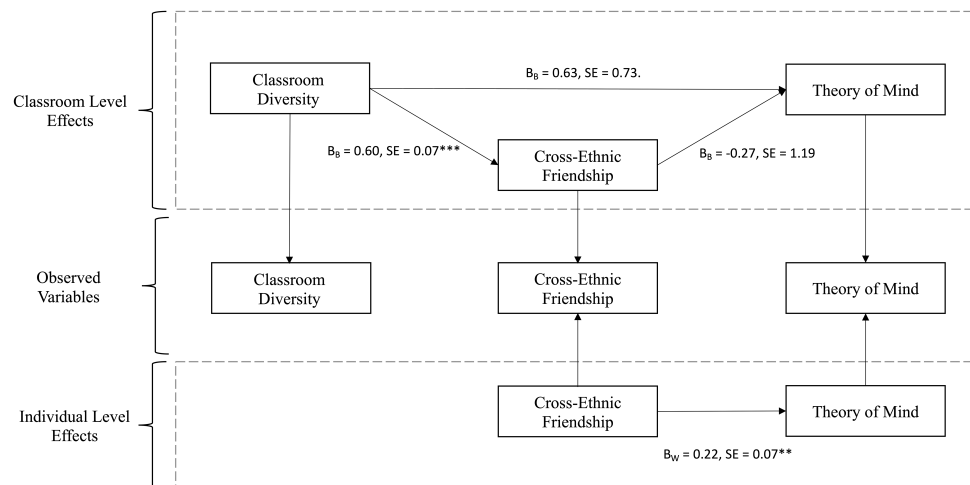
Classroom Level Effects

Classroom Diversity

$B_B$ = 0.63, SE = 0.73.

Theory of Mind

$B_B$ = 0.60, SE = 0.07***

Cross-Ethnic Friendship

$B_B$ = -0.27, SE = 1.19

Observed Variables

Classroom Diversity

Cross-Ethnic Friendship

Theory of Mind

Individual Level Effects

Cross-Ethnic Friendship

Theory of Mind

$B_W$ = 0.22, SE = 0.07**